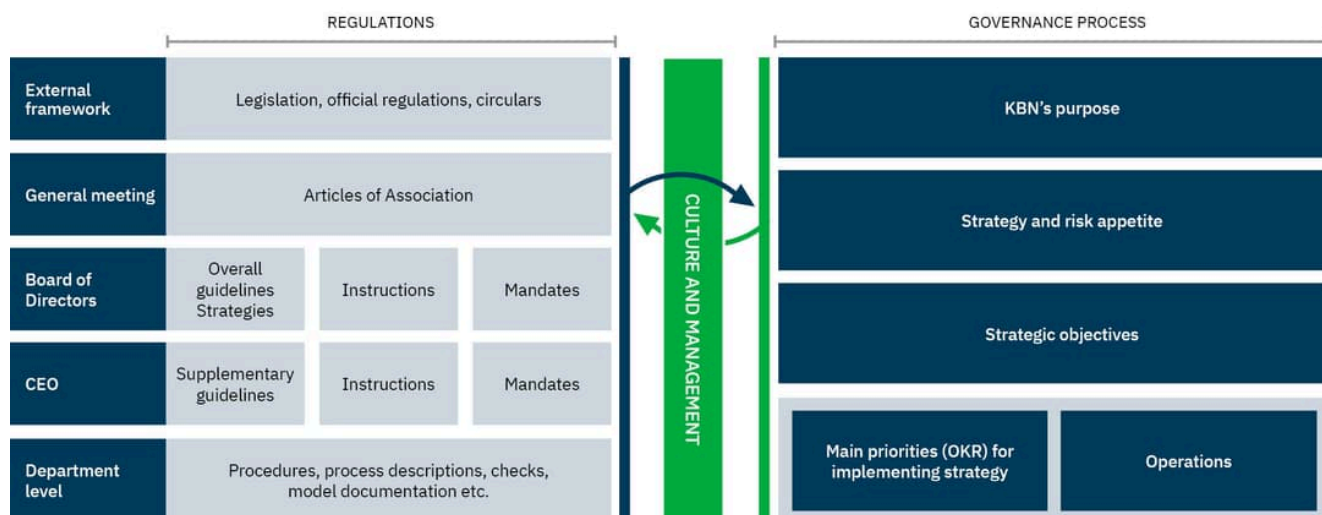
REGULATIONS

GOVERNANCE PROCESS

External framework

Legislation, official regulations, circulars

General meeting

Articles of Association

Board of Directors

Overall guidelines Strategies

Instructions

Mandates

CEO

Supplementary guidelines

Instructions

Mandates

Department level

Procedures, process descriptions, checks, model documentation etc.

CULTURE AND MANAGEMENT

KBN's purpose

Strategy and risk appetite

Strategic objectives

Main priorities (OKR) for implementing strategy

Operations